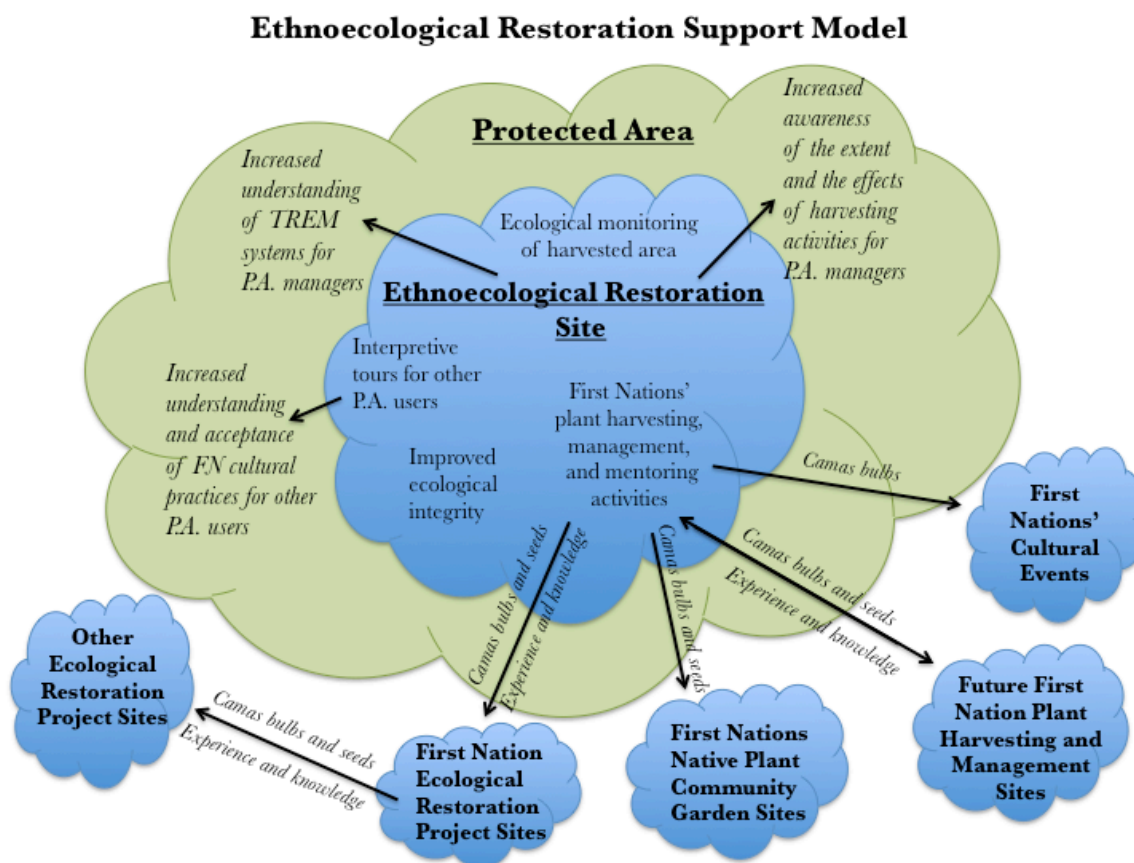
Ethnoecological Restoration Support Model

Protected Area

Increased understanding of TREM systems for P.A. managers

Increased awareness of the extent and the effects of harvesting activities for P.A. managers

Ecological monitoring of harvested area

Ethnoecological Restoration Site

Interpretive tours for other P.A. users

Increased understanding and acceptance of FN cultural practices for other P.A. users

First Nations' plant harvesting, management, and mentoring activities

Improved ecological integrity

Camas bulbs

First Nations' Cultural Events

Camas bulbs and seeds
Experience and knowledge

Camas bulbs and seeds
Experience and knowledge

Camas bulbs and seeds

Camas bulbs and seeds
Experience and knowledge

Other Ecological Restoration Project Sites

First Nation Ecological Restoration Project Sites

First Nations Native Plant Community Garden Sites

Future First Nation Plant Harvesting and Management Sites